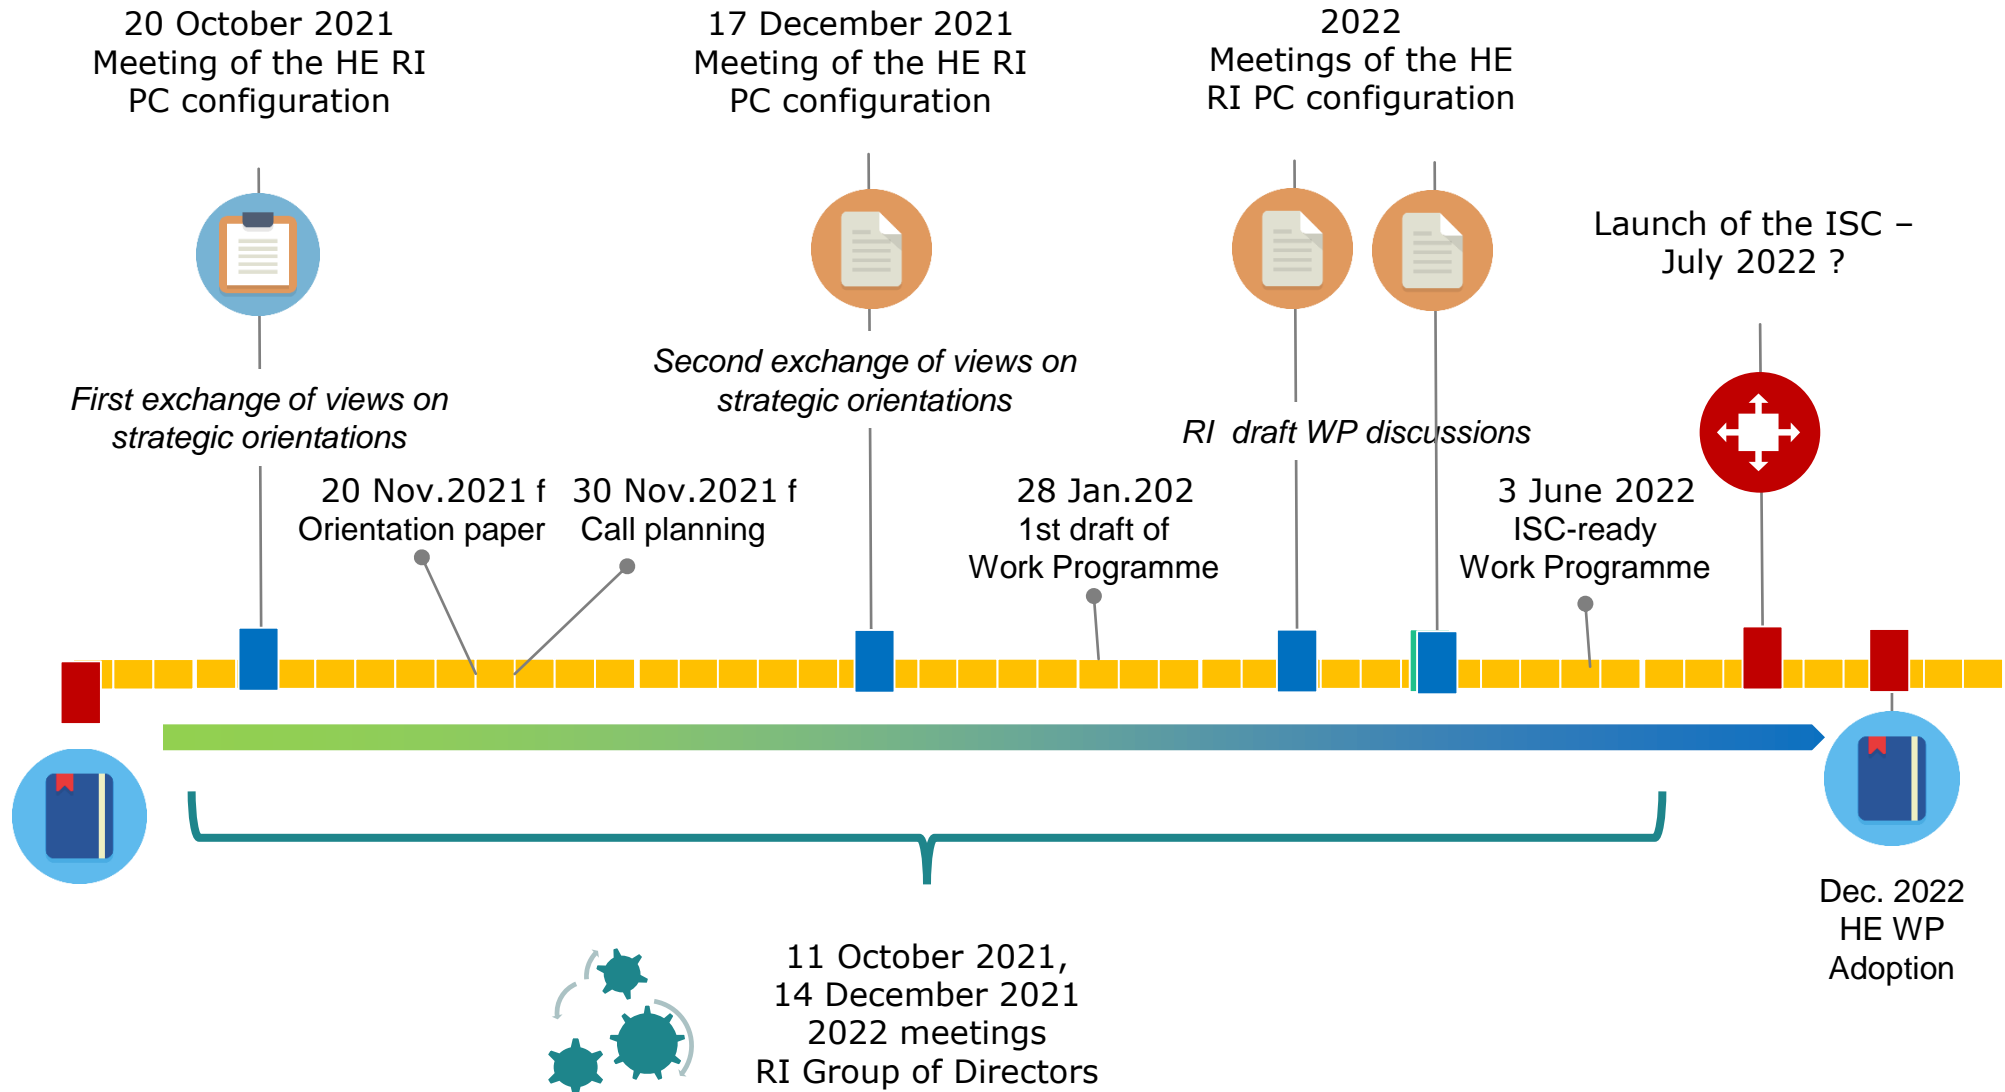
20 October 2021
Meeting of the HE RI
PC configuration

17 December 2021
Meeting of the HE RI
PC configuration

2022
Meetings of the HE
RI PC configuration

Launch of the ISC –
July 2022 ?

*First exchange of views on strategic orientations*

*Second exchange of views on strategic orientations*

*RI draft WP discussions*

20 Nov.2021 f
Orientation paper

30 Nov.2021 f
Call planning

28 Jan.202
1st draft of
Work Programme

3 June 2022
ISC-ready
Work Programme

Dec. 2022
HE WP
Adoption

11 October 2021,
14 December 2021
2022 meetings
RI Group of Directors